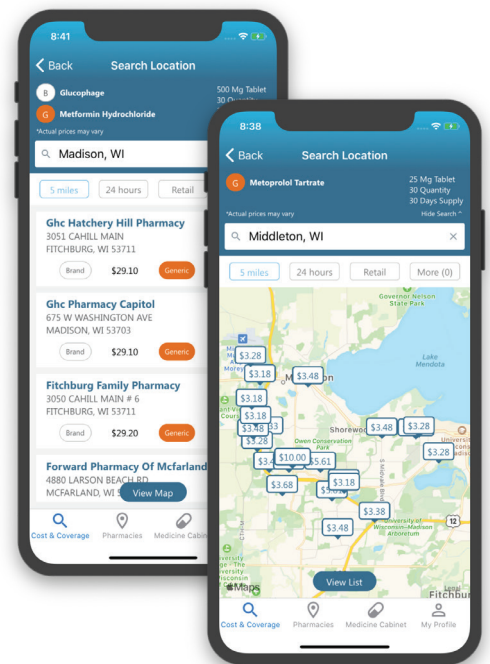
8:41

Back Search Location

B Glucophage

G Metformin Hydrochloride

500 Mg Tablet
30 Quantity

*Actual prices may vary

Madison, WI

5 miles 24 hours Retail

Ghc Hatchery Hill Pharmacy
3051 CAHILL MAIN
FITCHBURG, WI 53711
Brand $29.10 Generic

Ghc Pharmacy Capitol
675 W WASHINGTON AVE
MADISON, WI 53703
Brand $29.10 Generic

Fitchburg Family Pharmacy
3050 CAHILL MAIN # 6
FITCHBURG, WI 53711
Brand $29.20 Generic

Forward Pharmacy Of Mcfarland
4880 LARSON BEACH RD
MCFARLAND, WI

View Map

Cost & Coverage Pharmacies Medicine Cabinet

8:38

Back Search Location

G Metoprolol Tartrate

25 Mg Tablet
30 Quantity
30 Days Supply

*Actual prices may vary

Hide Search

Middleton, WI

5 miles 24 hours Retail More (0)

Governor Nelson State Park
Lake Mendota
Middleton
Shorewood
Owen Conservation Park
University of Wisconsin–Madison Arboretum
University of Wisconsin
Morey

$3.28 $3.18 $3.48 $3.18 $3.18 $3.48 $3.28 $3.48 $3.28 $3.28 $10.00 $5.61 $3.68 $3.18 $3.48 $3.38 $3.48

12

Maps

View List

Cost & Coverage Pharmacies Medicine Cabinet My Profile